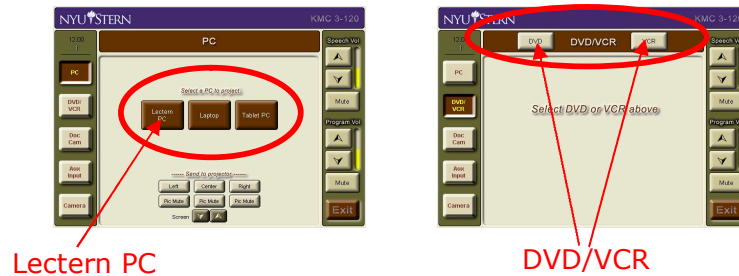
NYU STERN KMC 3-120

12:00

PC

Speech Vol

PC

Select a PC to project

DVD/ VCR

Lectern PC

Laptop

Tablet PC

Mute

Doc Cam

Program Vol

Aux Input

Send to projector

Left

Center

Right

Mute

Pic Mute

Pic Mute

Pic Mute

Camera

Screen

Exit

Lectern PC

NYU STERN KMC 3-120

12:0

DVD

DVD/VCR

VCR

Speech Vol

PC

DVD/ VCR

Select DVD or VCR above

Mute

Doc Cam

Program Vol

Aux Input

Mute

Camera

Exit

DVD/VCR